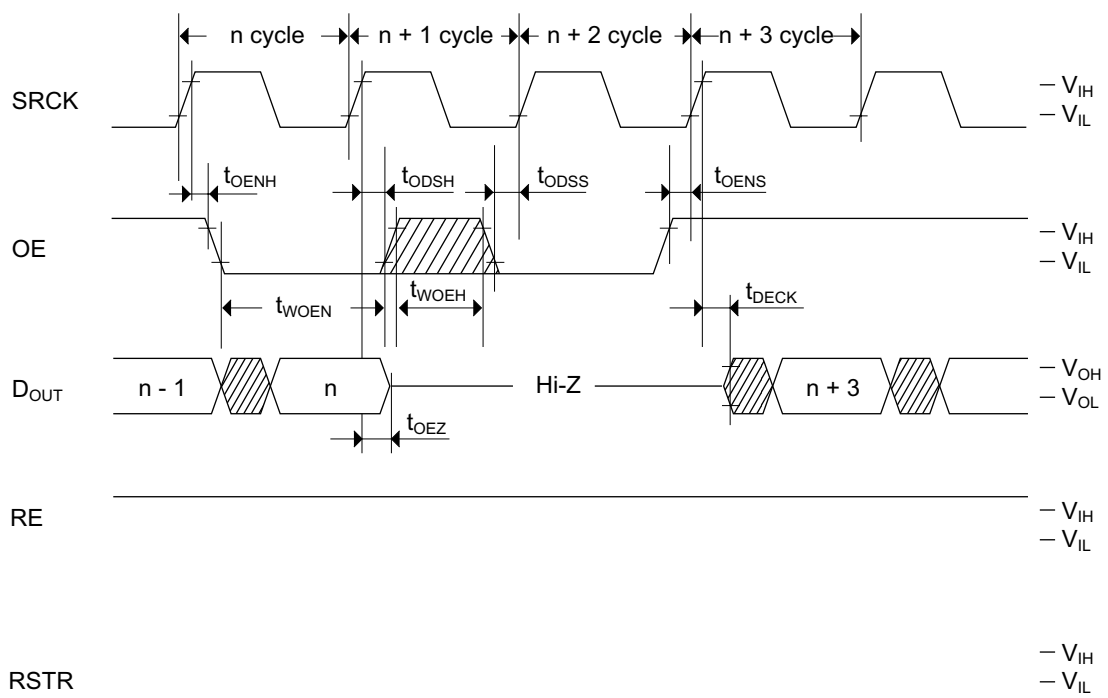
n cycle
n + 1 cycle
n + 2 cycle
n + 3 cycle

SRCK

$V_{IH}$
$V_{IL}$

$t_{OENH}$
$t_{ODSH}$
$t_{ODSS}$
$t_{OENS}$

OE

$V_{IH}$
$V_{IL}$

$t_{WOEN}$
$t_{WOEH}$
$t_{DECK}$

$D_{OUT}$

n - 1
n
Hi-Z
n + 3

$V_{OH}$
$V_{OL}$

$t_{OEZ}$

RE

$V_{IH}$
$V_{IL}$

RSTR

$V_{IH}$
$V_{IL}$